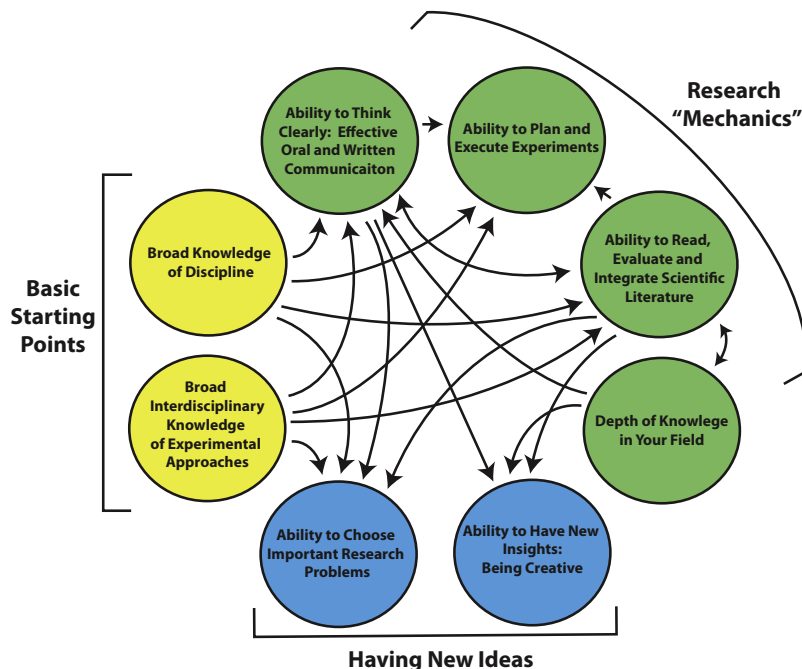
Research "Mechanics"

Ability to Think Clearly: Effective Oral and Written Communicaiton

Ability to Plan and Execute Experiments

Basic Starting Points

Broad Knowledge of Discipline

Ability to Read, Evaluate and Integrate Scientific Literature

Broad Interdisciplinary Knowledge of Experimental Approaches

Depth of Knowlege in Your Field

Ability to Choose Important Research Problems

Ability to Have New Insights: Being Creative

Having New Ideas